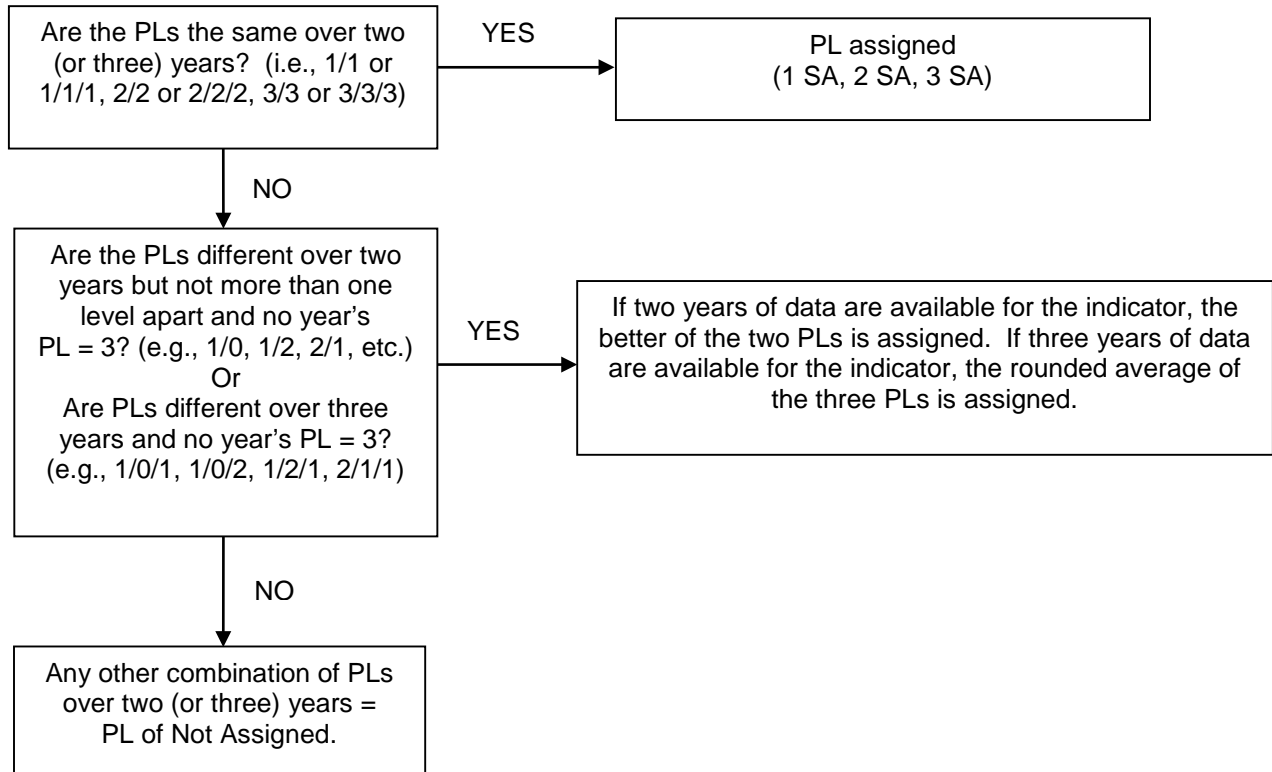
Are the PLs the same over two (or three) years? (i.e., 1/1 or 1/1/1, 2/2 or 2/2/2, 3/3 or 3/3/3)

YES

PL assigned (1 SA, 2 SA, 3 SA)

NO

Are the PLs different over two years but not more than one level apart and no year's PL = 3? (e.g., 1/0, 1/2, 2/1, etc.)
Or
Are PLs different over three years and no year's PL = 3? (e.g., 1/0/1, 1/0/2, 1/2/1, 2/1/1)

YES

If two years of data are available for the indicator, the better of the two PLs is assigned. If three years of data are available for the indicator, the rounded average of the three PLs is assigned.

NO

Any other combination of PLs over two (or three) years = PL of Not Assigned.